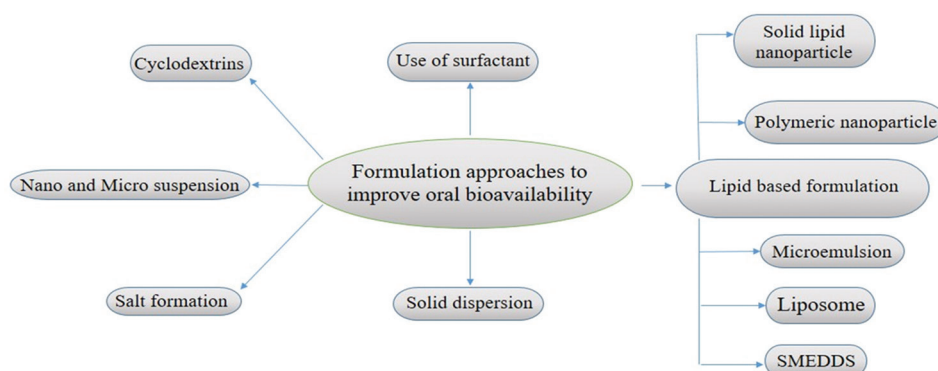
Formulation approaches to improve oral bioavailability

Cyclodextrins

Use of surfactant

Nano and Micro suspension

Salt formation

Solid dispersion

Lipid based formulation

Solid lipid nanoparticle

Polymeric nanoparticle

Microemulsion

Liposome

SMEDDS